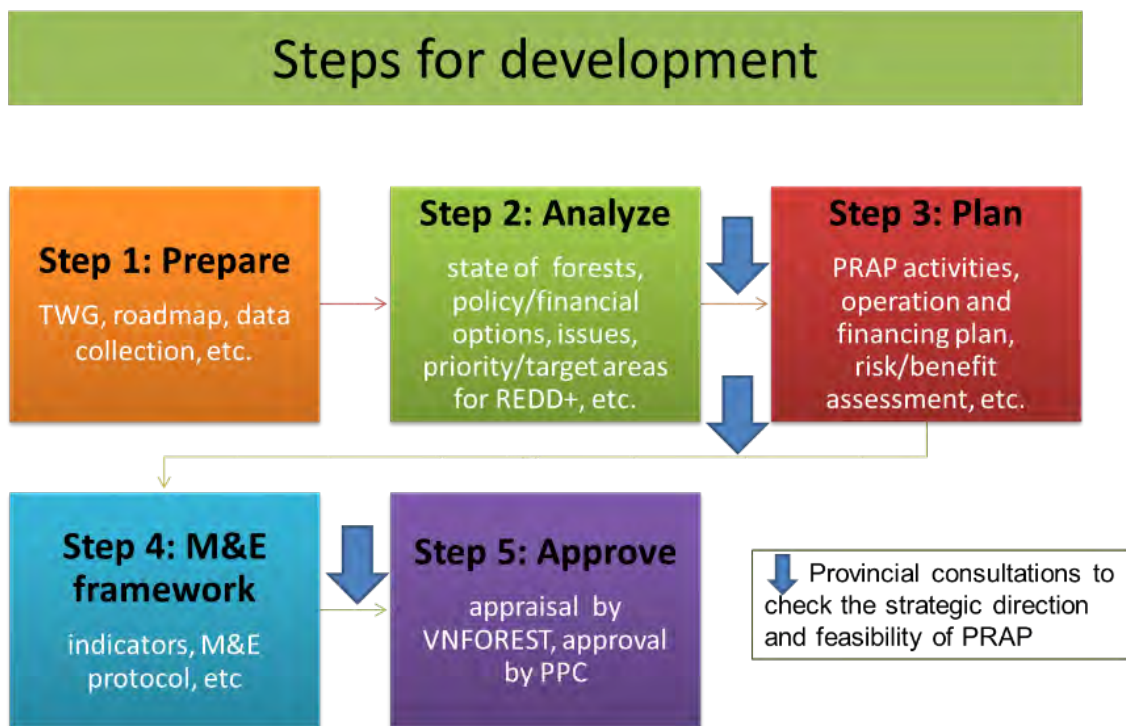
Steps for development

Step 1: Prepare

TWG, roadmap, data collection, etc.

Step 2: Analyze

state of forests, policy/financial options, issues, priority/target areas for REDD+, etc.

Step 3: Plan

PRAP activities, operation and financing plan, risk/benefit assessment, etc.

Step 4: M&E framework

indicators, M&E protocol, etc

Step 5: Approve

appraisal by VNFOREST, approval by PPC

Provincial consultations to check the strategic direction and feasibility of PRAP